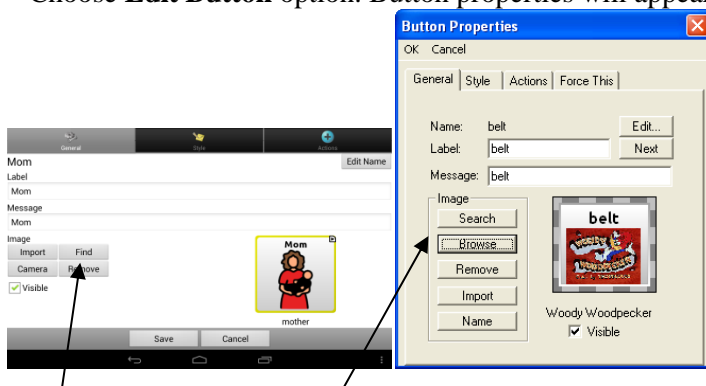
Choose **Edit Button** option. Button properties will appear

General Style Actions

Mom

Edit Name

Label

Mom

Message

Mom

Image

Import

Find

Camera

Remove

Visible

Mom

mother

Save

Cancel

Button Properties

OK Cancel

General Style Actions Force This

Name: belt

Edit...

Label: belt

Next

Message: belt

Image

Search

Browse

Remove

Import

Name

belt

Woody Woodpecker

Visible